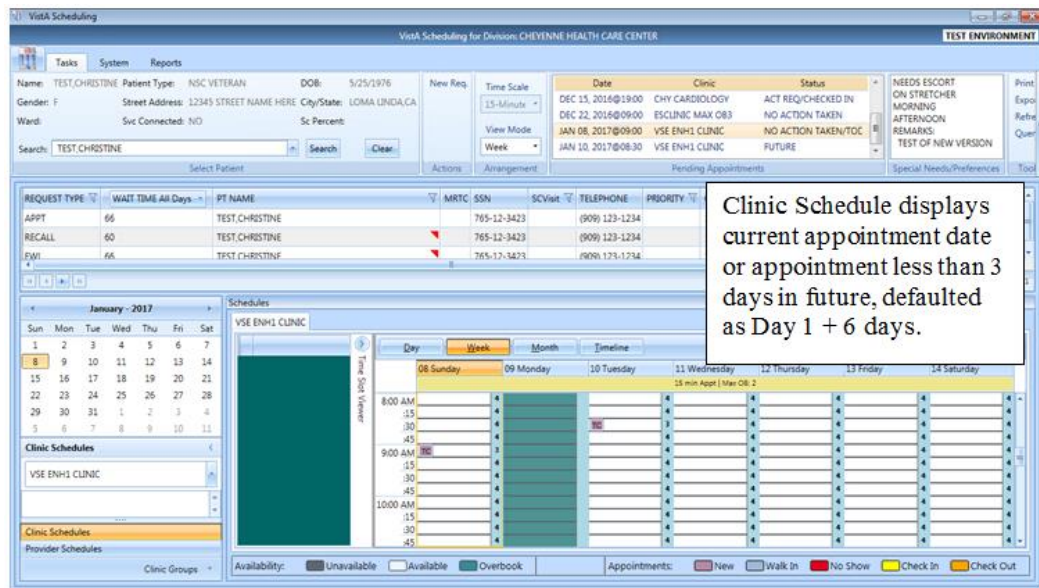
VistA Scheduling

VistA Scheduling for Division: CHEYENNE HEALTH CARE CENTER

TEST ENVIRONMENT

Tasks System Reports

Name: TEST,CHRISTINE Patient Type: NSC VETERAN DOB: 5/25/1976
Gender: F Street Address: 12345 STREET NAME HERE City/State: LOMA LINDA,CA
Ward: Svc Connected: NO Sc Percent:

Search: TEST,CHRISTINE Search Clear

Select Patient

New Req.

Actions

Time Scale 15-Minute
View Mode Week

Arrangement

| Date | Clinic | Status |
|---|---|---|
| DEC 15, 2016@19:00 | CHY CARDIOLOGY | ACT REQ/CHECKED IN |
| DEC 22, 2016@09:00 | ESCLINIC MAX OB3 | NO ACTION TAKEN |
| JAN 08, 2017@09:00 | VSE ENH1 CLINIC | NO ACTION TAKEN/TOC |
| JAN 10, 2017@08:30 | VSE ENH1 CLINIC | FUTURE |

Pending Appointments

NEEDS ESCORT
ON STRETCHER
MORNING
AFTERNOON
REMARKS:
TEST OF NEW VERSION

Special Needs/Preferences

Print
Expo
Refre
Quer
Tool

| REQUEST TYPE | WAIT TIME All Days | PT NAME | MRTC | SSN | SCVisit | TELEPHONE | PRIORITY |
|---|---|---|---|---|---|---|---|
| APPT | 66 | TEST,CHRISTINE | | 765-12-3423 | | (909) 123-1234 | |
| RECALL | 60 | TEST,CHRISTINE | | 765-12-3423 | | (909) 123-1234 | |
| EWL | 66 | TEST,CHRISTINE | | 765-12-3423 | | (909) 123-1234 | |

Clinic Schedule displays current appointment date or appointment less than 3 days in future, defaulted as Day 1 + 6 days.

January - 2017

| Sun | Mon | Tue | Wed | Thu | Fri | Sat |
|---|---|---|---|---|---|---|
| 1 | 2 | 3 | 4 | 5 | 6 | 7 |
| 8 | 9 | 10 | 11 | 12 | 13 | 14 |
| 15 | 16 | 17 | 18 | 19 | 20 | 21 |
| 22 | 23 | 24 | 25 | 26 | 27 | 28 |
| 29 | 30 | 31 | 1 | 2 | 3 | 4 |
| 5 | 6 | 7 | 8 | 9 | 10 | 11 |

Clinic Schedules

VSE ENH1 CLINIC

Clinic Schedules
Provider Schedules
Clinic Groups

Schedules

VSE ENH1 CLINIC

Time Slot Viewer

Day Week Month Timeline

08 Sunday 09 Monday 10 Tuesday 11 Wednesday 12 Thursday 13 Friday 14 Saturday

15 min Appt | Max OB: 2

8:00 AM
:15
:30
:45
9:00 AM
:15
:30
:45
10:00 AM
:15
:30
:45

TC
TC

4 4 4 3 4 4 4 4 4

Availability: Unavailable Available Overbook

Appointments: New Walk In No Show Check In Check Out